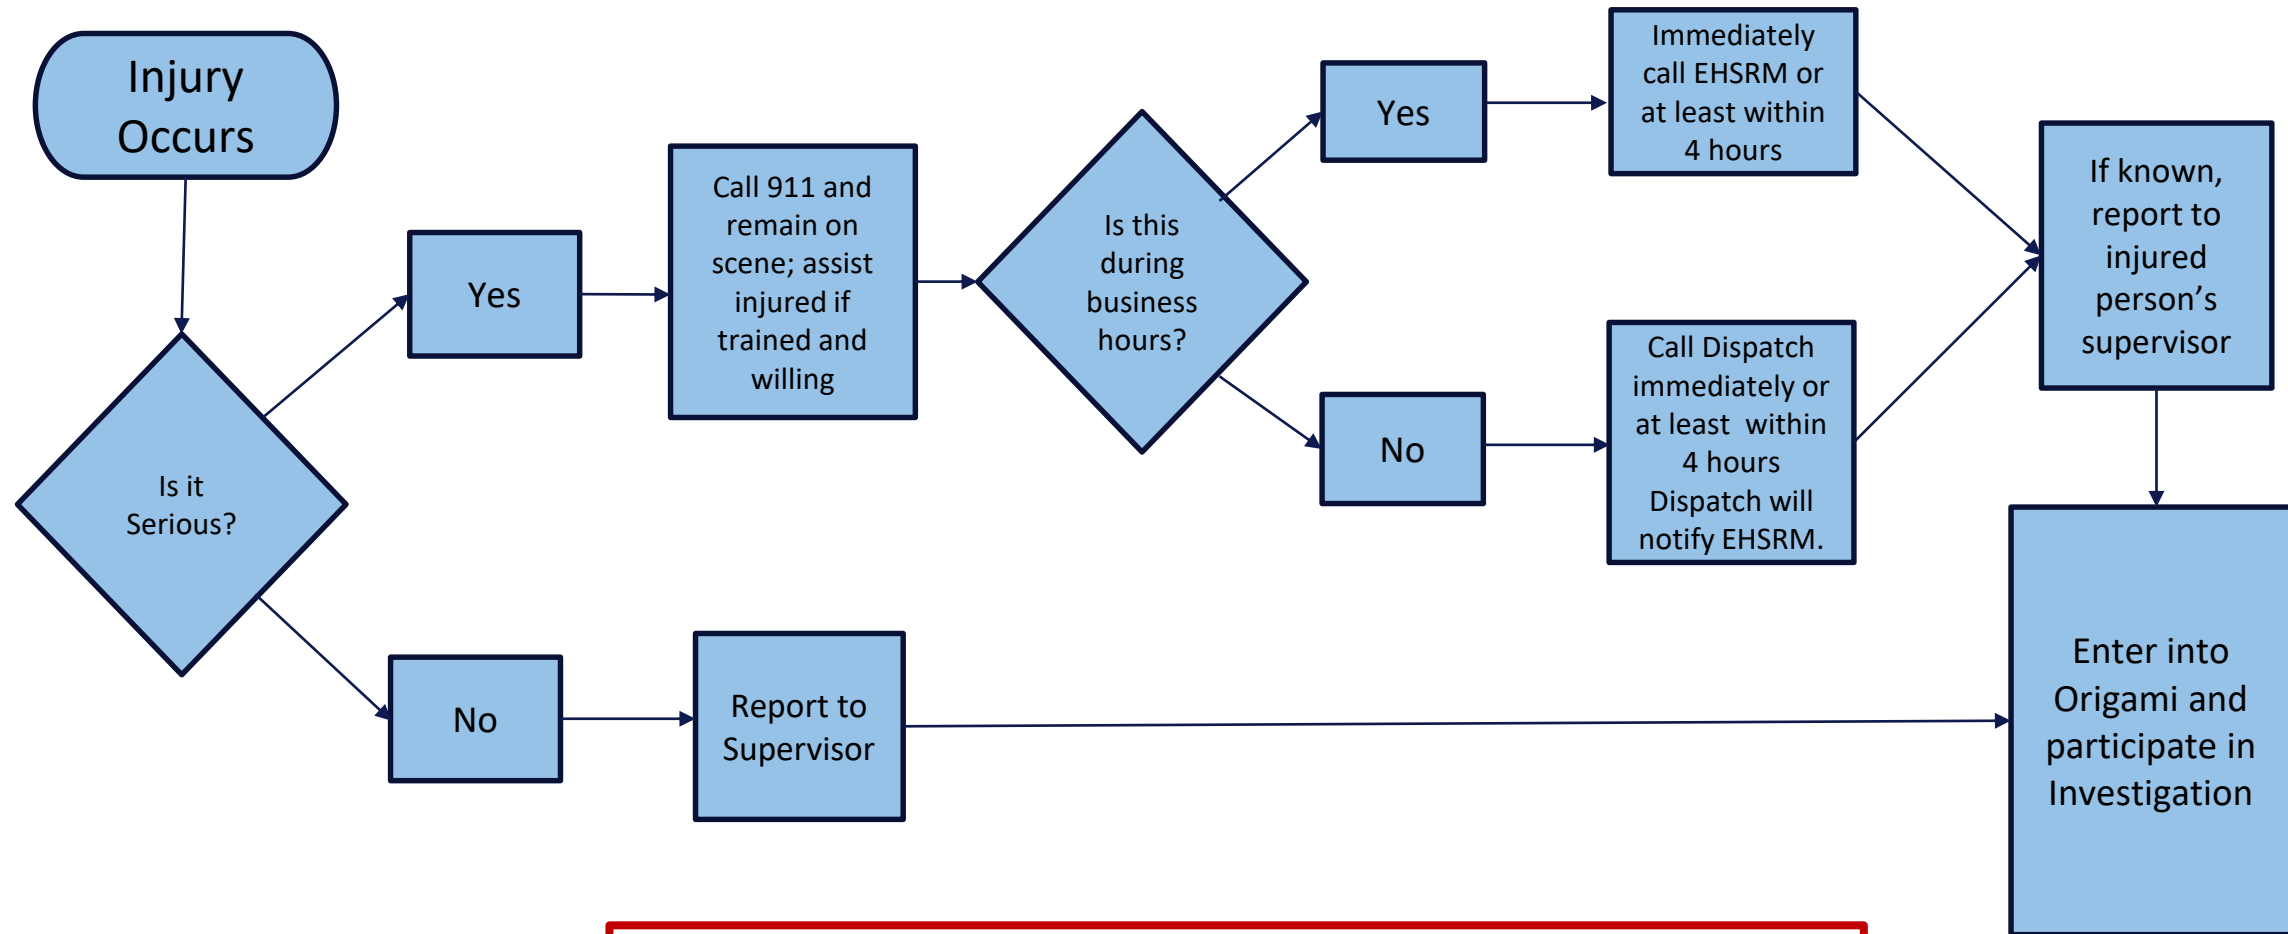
Injury Occurs

Is it Serious?

Yes

Call 911 and remain on scene; assist injured if trained and willing

Is this during business hours?

Yes

Immediately call EHSRM or at least within 4 hours

No

Call Dispatch immediately or at least within 4 hours Dispatch will notify EHSRM.

If known, report to injured person's supervisor

No

Report to Supervisor

Enter into Origami and participate in Investigation